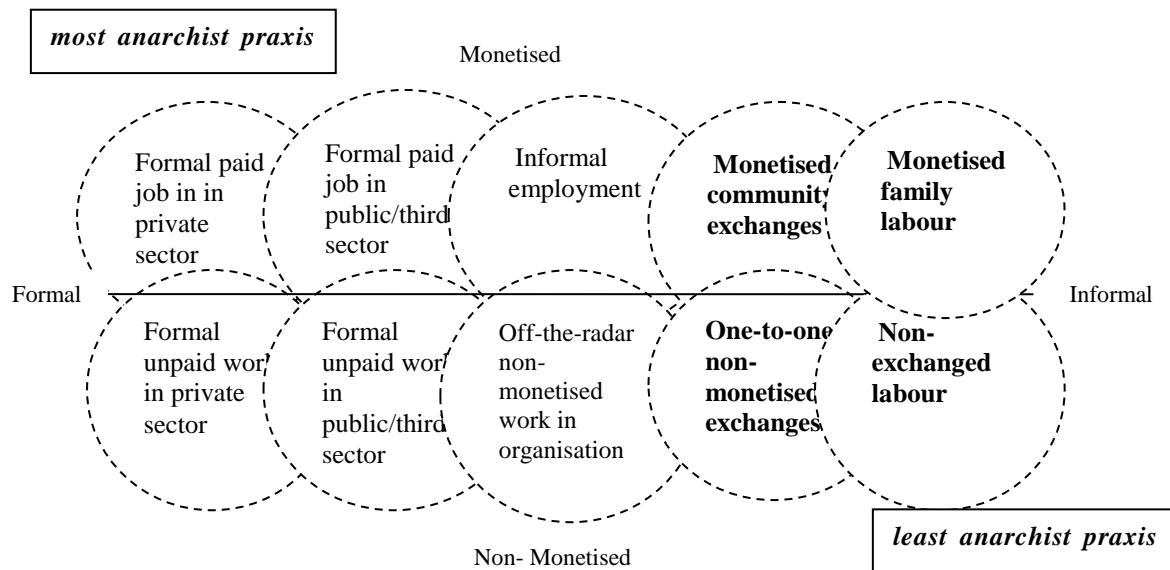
*most anarchist praxis*

Monetised

Formal paid job in in private sector

Formal paid job in public/third sector

Informal employment

**Monetised community exchanges**

**Monetised family labour**

Formal

Informal

Formal unpaid work in private sector

Formal unpaid work in public/third sector

Off-the-radar non-monetised work in organisation

**One-to-one non-monetised exchanges**

**Non-exchanged labour**

*least anarchist praxis*

Non- Monetised